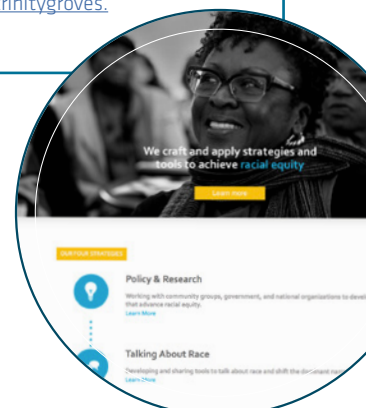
rinitygroves.

We craft and apply strategies and tools to achieve racial equity

Learn more

OUR FOUR STRATEGIES

Policy & Research

Working with community groups, government, and national organizations to devel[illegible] that advance racial equity.

Learn More

Talking About Race

Developing and sharing tools to talk about race and shift the dominant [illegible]

Learn More